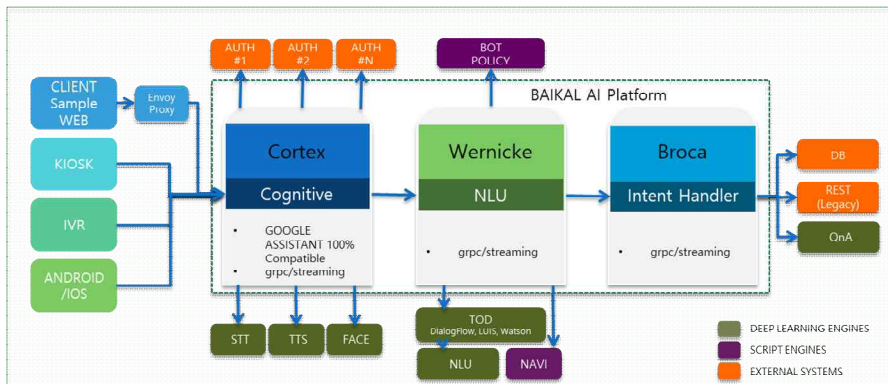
AUTH #1

AUTH #2

AUTH #N

BOT POLICY

CLIENT Sample WEB

Envoy Proxy

BAIKAL AI Platform

KIOSK

IVR

ANDROID /IOS

Cortex

Cognitive

• GOOGLE ASSISTANT 100% Compatible
• grpc/streaming

Wernicke

NLU

• grpc/streaming

Broca

Intent Handler

• grpc/streaming

DB

REST (Legacy)

QnA

STT

TTS

FACE

TOD
DialogFlow, LUIS, Watson

NLU

NAVI

DEEP LEARNING ENGINES

SCRIPT ENGINES

EXTERNAL SYSTEMS